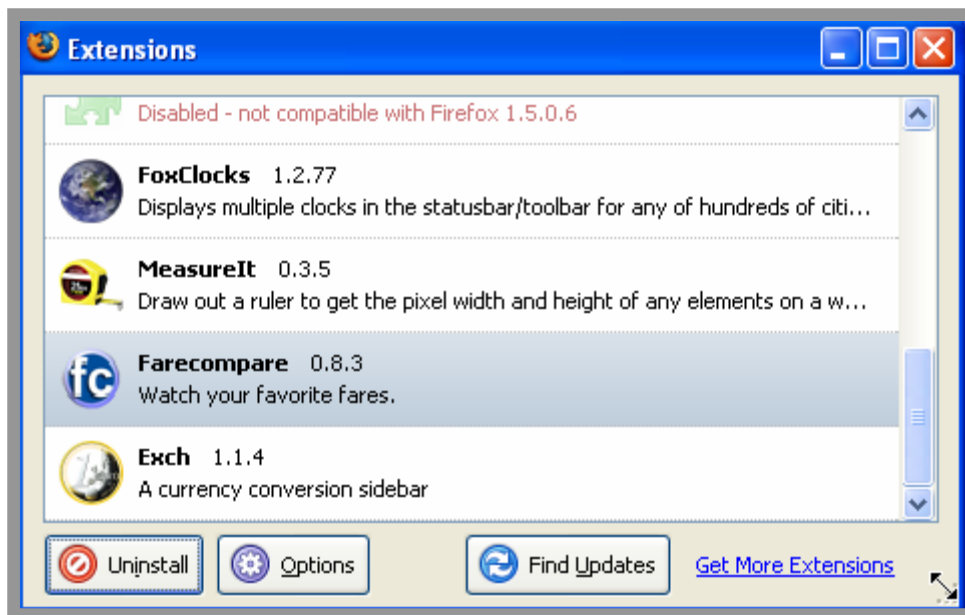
Extensions

Disabled - not compatible with Firefox 1.5.0.6

FoxClocks 1.2.77
Displays multiple clocks in the statusbar/toolbar for any of hundreds of citi…

MeasureIt 0.3.5
Draw out a ruler to get the pixel width and height of any elements on a w…

Farecompare 0.8.3
Watch your favorite fares.

Exch 1.1.4
A currency conversion sidebar

Uninstall Options Find Updates Get More Extensions